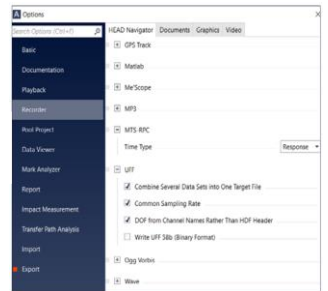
Options

Search Options (Ctrl+F)

Basic
Documentation
Playback
Recorder
Pool Project
Data Viewer
Mark Analyzer
Report
Impact Measurement
Transfer Path Analysis
Import
Export

HEAD Navigator Documents Graphics Video

GPS Track
Matlab
Me'Scope
MP3
MTS RPC
Time Type Response
UFF
Combine Several Data Sets into One Target File
Common Sampling Rate
DOF from Channel Names Rather Than HDF Header
Write UFF 58b (Binary Format)
Ogg Vorbis
Wave